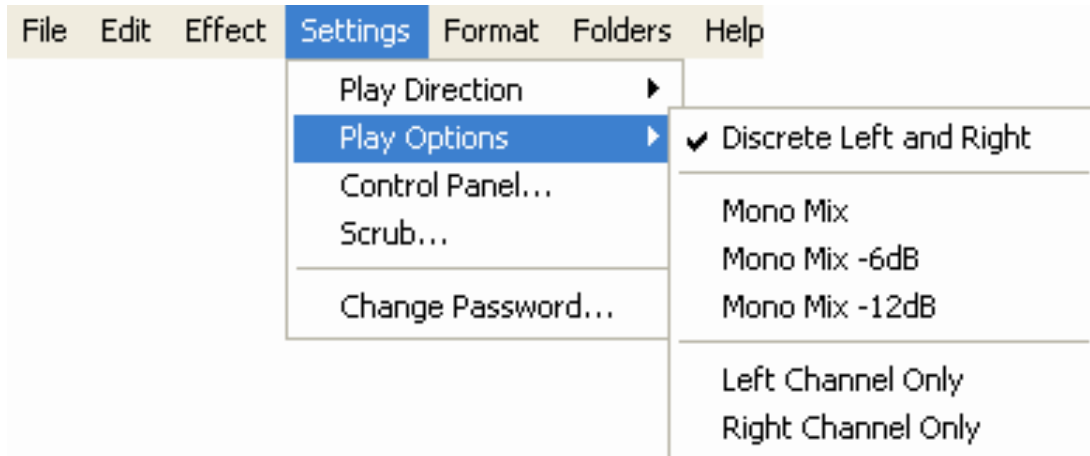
File Edit Effect Settings Format Folders Help

Play Direction
Play Options
Control Panel...
Scrub...

Change Password...

✔ Discrete Left and Right

Mono Mix
Mono Mix -6dB
Mono Mix -12dB

Left Channel Only
Right Channel Only